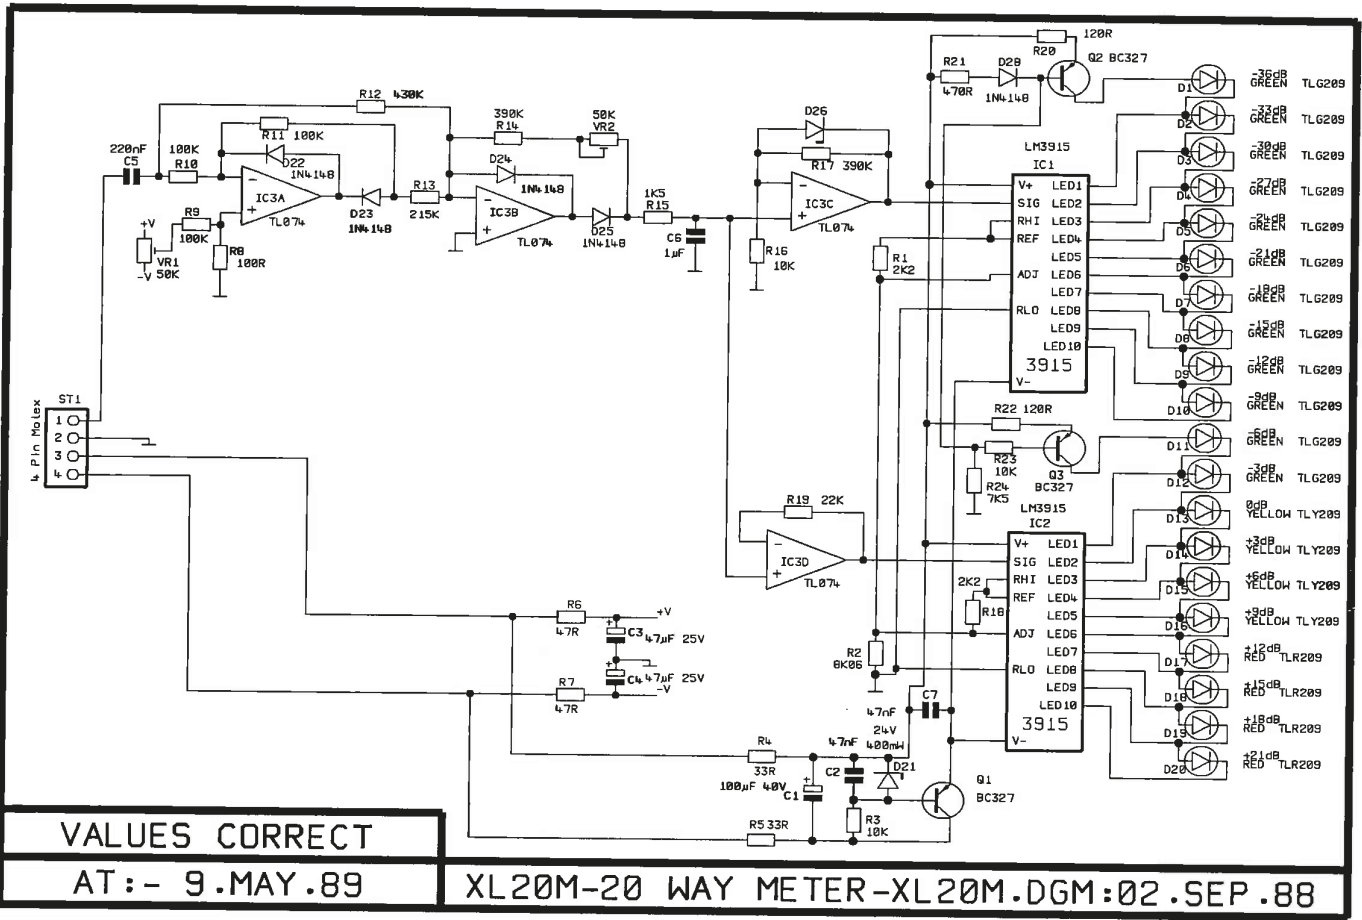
R12 430K
R11 100K
220nF C5
100K R10
D22 1N4148
IC3A
TL074
R9 100K
+V
VR1 50K
-V
R8 100R
D23 1N4148
R13 215K
390K R14
D24 1N4148
IC3B
TL074
50K VR2
D25 1N4148
1K5 R15
C6 1µF
D26
R17 390K
IC3C
TL074
R16 10K
R20 120R
R21 470R
D28 1N4148
Q2 BC327
LM3915 IC1
V+ LED1
SIG LED2
RHI LED3
REF LED4
LED5
ADJ LED6
LED7
RLO LED8
LED9
LED10
3915
V-
R1 2K2
R22 120R
R23 10K
R24 7K5
Q3 BC327
LM3915 IC2
V+ LED1
SIG LED2
RHI LED3
REF LED4
LED5
ADJ LED6
LED7
RLO LED8
LED9
LED10
3915
V-
2K2 R18
R19 22K
IC3D
TL074
R2 8K06
ST1
4 Pin Molex
1
2
3
4
R6 47R
+V
C3 47µF 25V
C4 47µF 25V
-V
R7 47R
C7
47nF
24V 400mW
47nF
R4 33R
100µF 40V C1
C2
D21
R3 10K
Q1 BC327
R5 33R
D1 -36dB GREEN TLG209
D2 -33dB GREEN TLG209
D3 -30dB GREEN TLG209
D4 -27dB GREEN TLG209
D5 -24dB GREEN TLG209
D6 -21dB GREEN TLG209
D7 -18dB GREEN TLG209
D8 -15dB GREEN TLG209
D9 -12dB GREEN TLG209
D10 -9dB GREEN TLG209
D11 -6dB GREEN TLG209
D12 -3dB GREEN TLG209
D13 0dB YELLOW TLY209
D14 +3dB YELLOW TLY209
D15 +6dB YELLOW TLY209
D16 +9dB YELLOW TLY209
D17 +12dB RED TLR209
D18 +15dB RED TLR209
D19 +18dB RED TLR209
D20 +21dB RED TLR209
VALUES CORRECT
AT:- 9.MAY.89
XL20M-20 WAY METER-XL20M.DGM:02.SEP.88